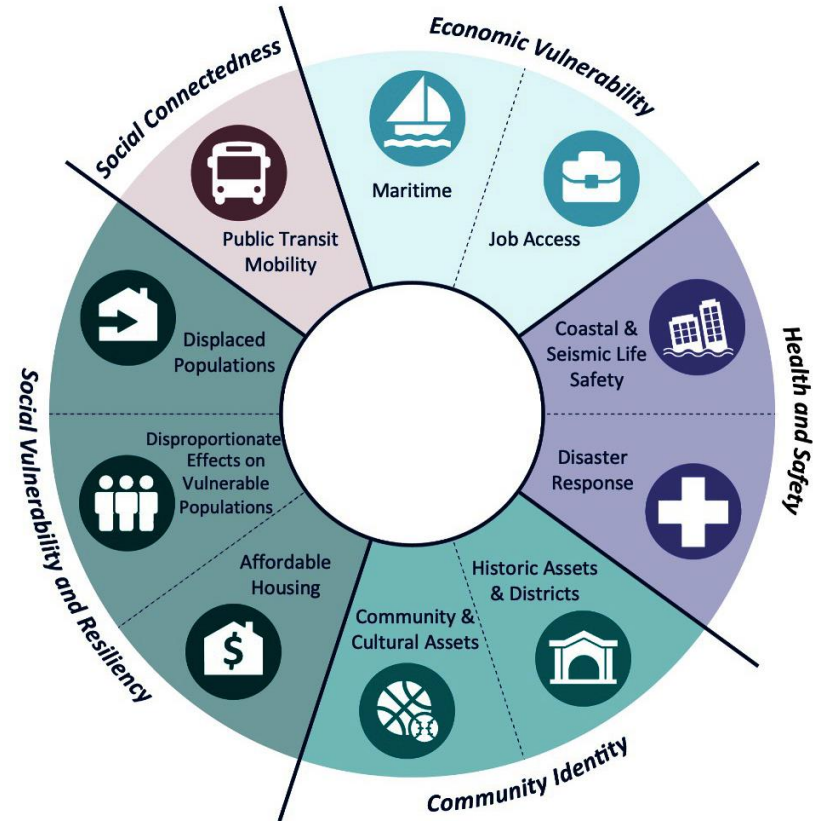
Social Connectedness

Public Transit Mobility

Economic Vulnerability

Maritime

Job Access

Health and Safety

Coastal & Seismic Life Safety

Disaster Response

Community Identity

Historic Assets & Districts

Community & Cultural Assets

Social Vulnerability and Resiliency

Affordable Housing

$

Disproportionate Effects on Vulnerable Populations

Displaced Populations